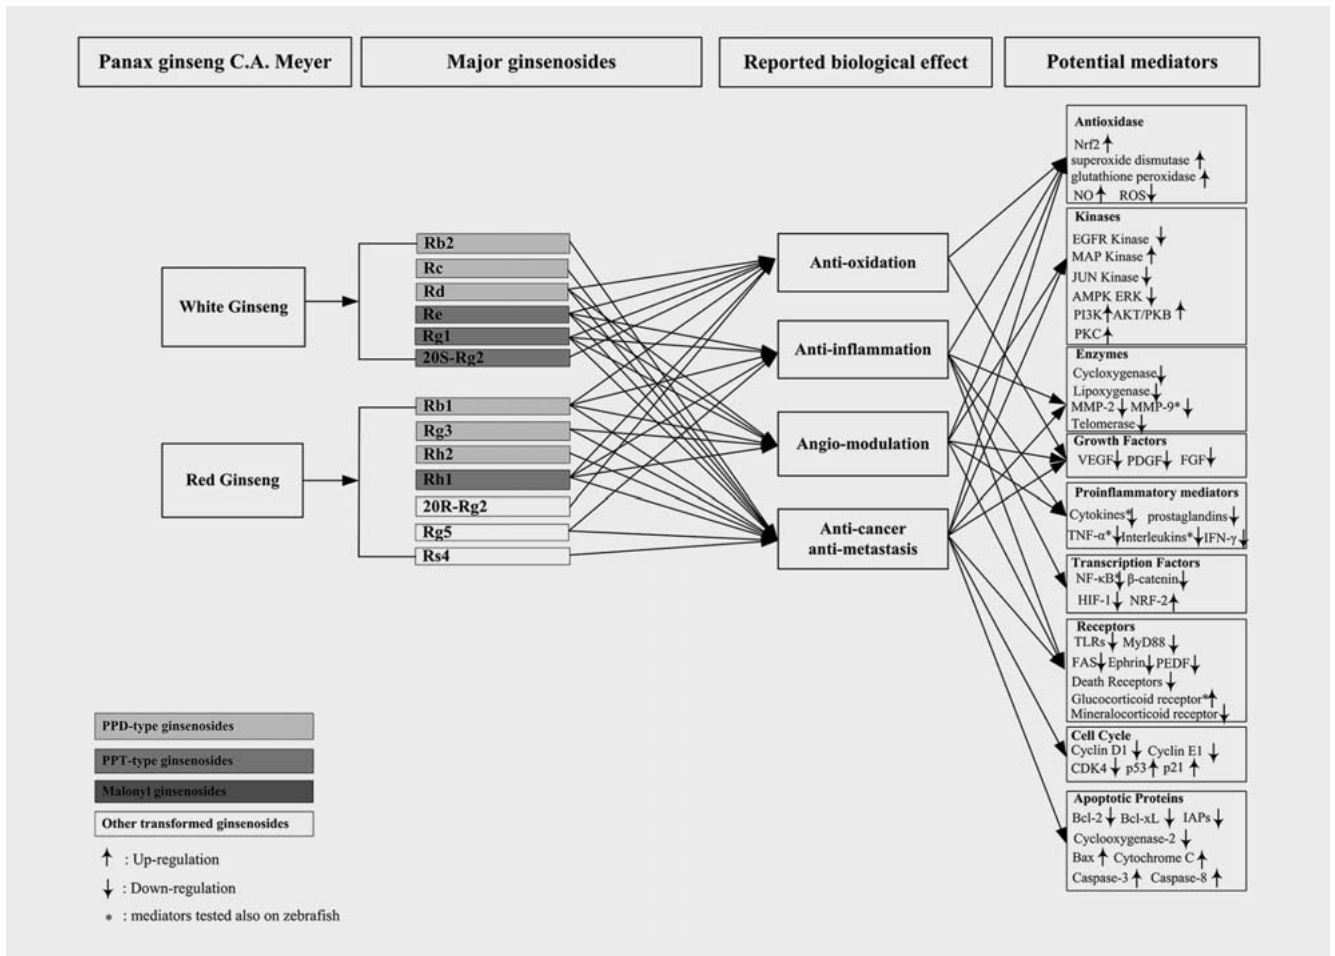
Panax ginseng C.A. Meyer

Major ginsenosides

Reported biological effect

Potential mediators

White Ginseng

Rb2
Rc
Rd
Re
Rg1
20S-Rg2

Red Ginseng

Rb1
Rg3
Rh2
Rh1
20R-Rg2
Rg5
Rs4

Anti-oxidation

Anti-inflammation

Angio-modulation

Anti-cancer anti-metastasis

Antioxidase
Nrf2 ↑
superoxide dismutase ↑
glutathione peroxidase ↑
NO ↑ ROS ↓

Kinases
EGFR Kinase ↓
MAP Kinase ↑
JUN Kinase ↓
AMPK ERK ↓
PI3K ↑ AKT/PKB ↑
PKC ↑

Enzymes
Cycloxygenase ↓
Lipoxygenase ↓
MMP-2 ↓ MMP-9* ↓
Telomerase ↓

Growth Factors
VEGF ↓ PDGF ↓ FGF ↓

Proinflammatory mediators
Cytokines* ↓ prostaglandins ↓
TNF-α* ↓ Interleukins* ↓ IFN-γ ↓

Transcription Factors
NF-κB ↓ β-catenin ↓
HIF-1 ↓ NRF-2 ↑

Receptors
TLRs ↓ MyD88 ↓
FAS ↓ Ephrin ↓ PEDF ↓
Death Receptors ↓
Glucocorticoid receptor* ↑
Mineralocorticoid receptor ↓

Cell Cycle
Cyclin D1 ↓ Cyclin E1 ↓
CDK4 ↓ p53 ↑ p21 ↑

Apoptotic Proteins
Bcl-2 ↓ Bcl-xL ↓ IAPs ↓
Cyclooxygenase-2 ↓
Bax ↑ Cytochrome C ↑
Caspase-3 ↑ Caspase-8 ↑

PPD-type ginsenosides
PPT-type ginsenosides
Malonyl ginsenosides
Other transformed ginsenosides

↑ : Up-regulation
↓ : Down-regulation
* : mediators tested also on zebrafish